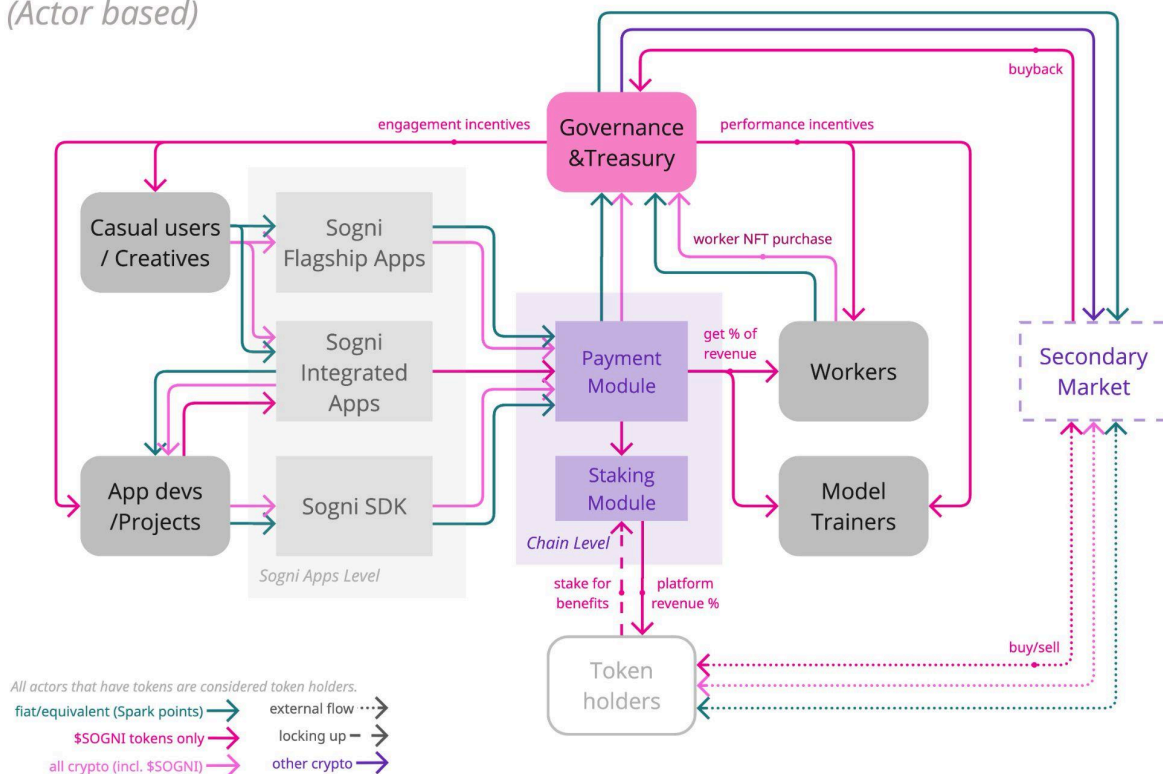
(Actor based)

buyback

engagement incentives

Governance &Treasury

performance incentives

Casual users / Creatives

Sogni Flagship Apps

worker NFT purchase

Sogni Integrated Apps

Payment Module

get % of revenue

Workers

Secondary Market

App devs /Projects

Sogni SDK

Staking Module

Model Trainers

Chain Level

Sogni Apps Level

stake for benefits

platform revenue %

buy/sell

Token holders

All actors that have tokens are considered token holders.

fiat/equivalent (Spark points)

external flow

$SOGNI tokens only

locking up

all crypto (incl. $SOGNI)

other crypto